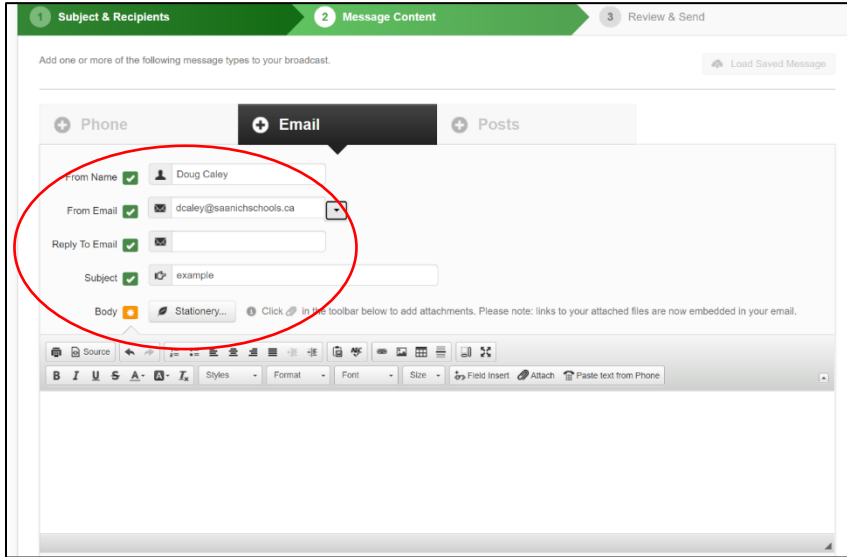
1 Subject & Recipients
2 Message Content
3 Review & Send

Add one or more of the following message types to your broadcast.

Load Saved Message

Phone
Email
Posts

From Name
Doug Caley

From Email
dcaley@saanichschools.ca

Reply To Email

Subject
example

Body
Stationery...
Click in the toolbar below to add attachments. Please note: links to your attached files are now embedded in your email.

Source
B I U S A- Tx Styles Format Font Size Field Insert Attach Paste text from Phone